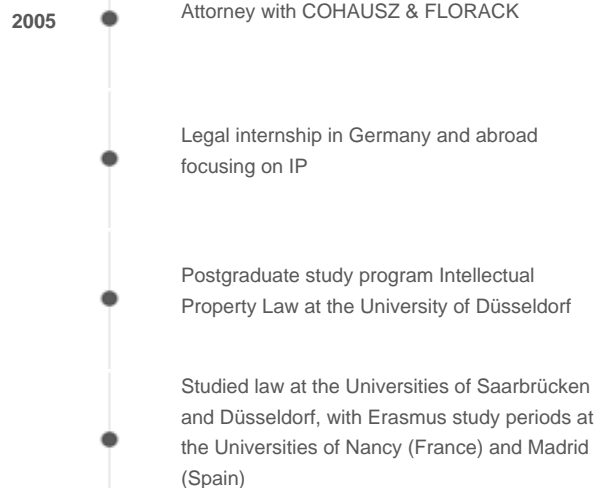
2005

Attorney with COHAUSZ & FLORACK

Legal internship in Germany and abroad focusing on IP

Postgraduate study program Intellectual Property Law at the University of Düsseldorf

Studied law at the Universities of Saarbrücken and Düsseldorf, with Erasmus study periods at the Universities of Nancy (France) and Madrid (Spain)